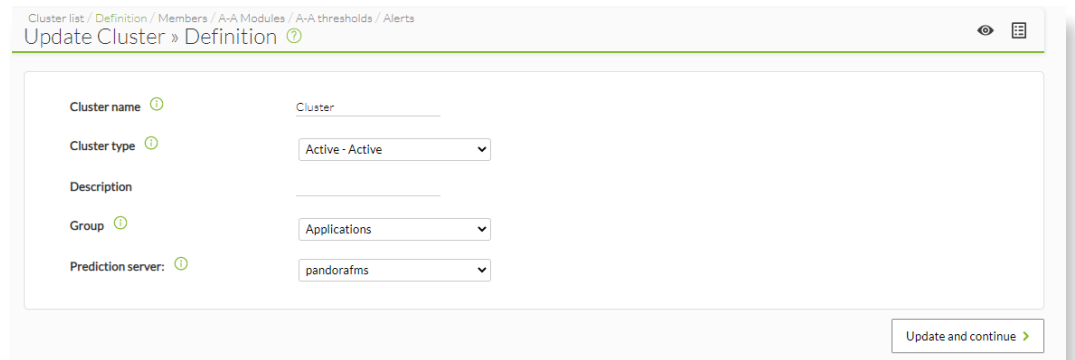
Cluster list / Definition / Members / A-A Modules / A-A thresholds / Alerts
Update Cluster » Definition

Cluster name Cluster

Cluster type Active - Active

Description

Group Applications

Prediction server: pandorafms

Update and continue